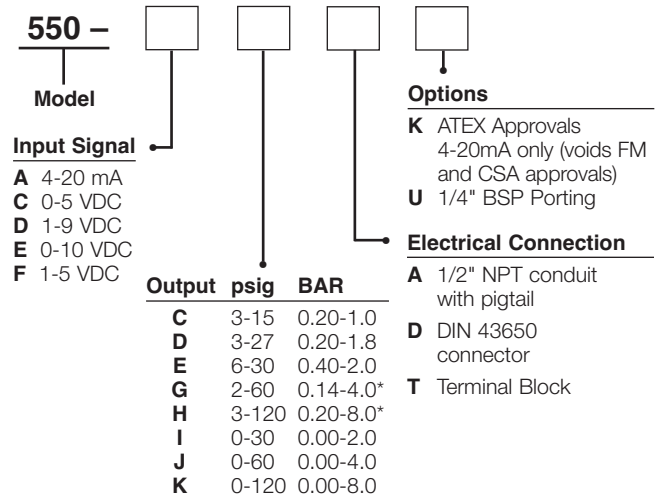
550 –

Model

Input Signal
A 4-20 mA
C 0-5 VDC
D 1-9 VDC
E 0-10 VDC
F 1-5 VDC

| Output | psig | BAR |
|---|---|---|
| C | 3-15 | 0.20-1.0 |
| D | 3-27 | 0.20-1.8 |
| E | 6-30 | 0.40-2.0 |
| G | 2-60 | 0.14-4.0* |
| H | 3-120 | 0.20-8.0* |
| I | 0-30 | 0.00-2.0 |
| J | 0-60 | 0.00-4.0 |
| K | 0-120 | 0.00-8.0 |

Options
K ATEX Approvals 4-20mA only (voids FM and CSA approvals)
U 1/4" BSP Porting

Electrical Connection
A 1/2" NPT conduit with pigtail
D DIN 43650 connector
T Terminal Block